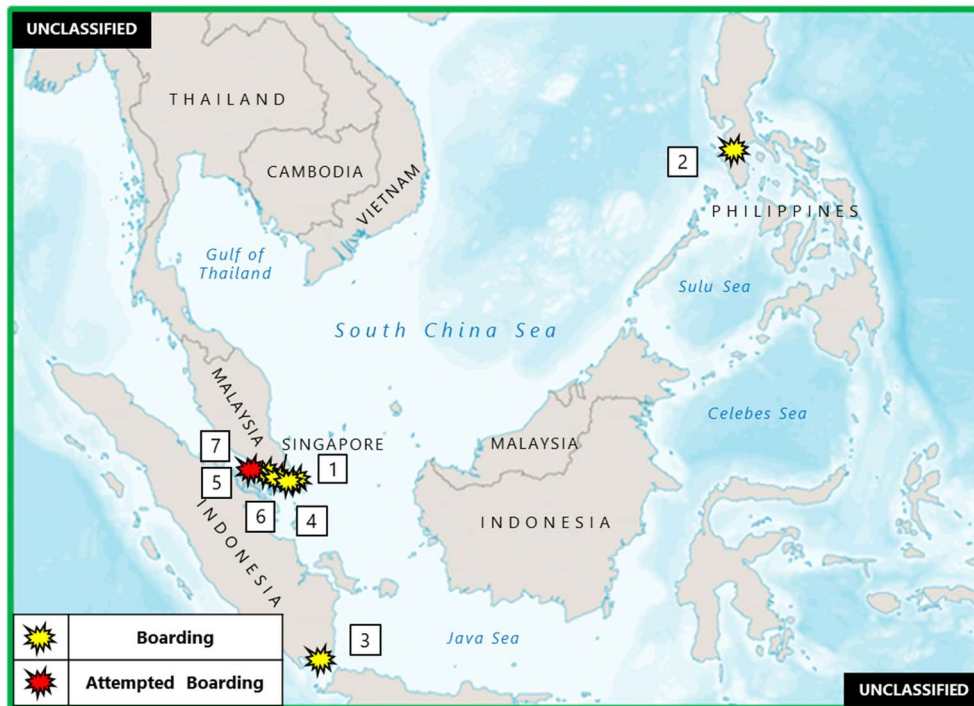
UNCLASSIFIED

THAILAND

CAMBODIA

VIETNAM

2

PHILIPPINES

Gulf of Thailand

Sulu Sea

South China Sea

MALAYSIA

Celebes Sea

7

SINGAPORE

MALAYSIA

1

5

6

4

INDONESIA

INDONESIA

3

Java Sea

| | |
|---|---|
| | Boarding |
| | Attempted Boarding |

UNCLASSIFIED